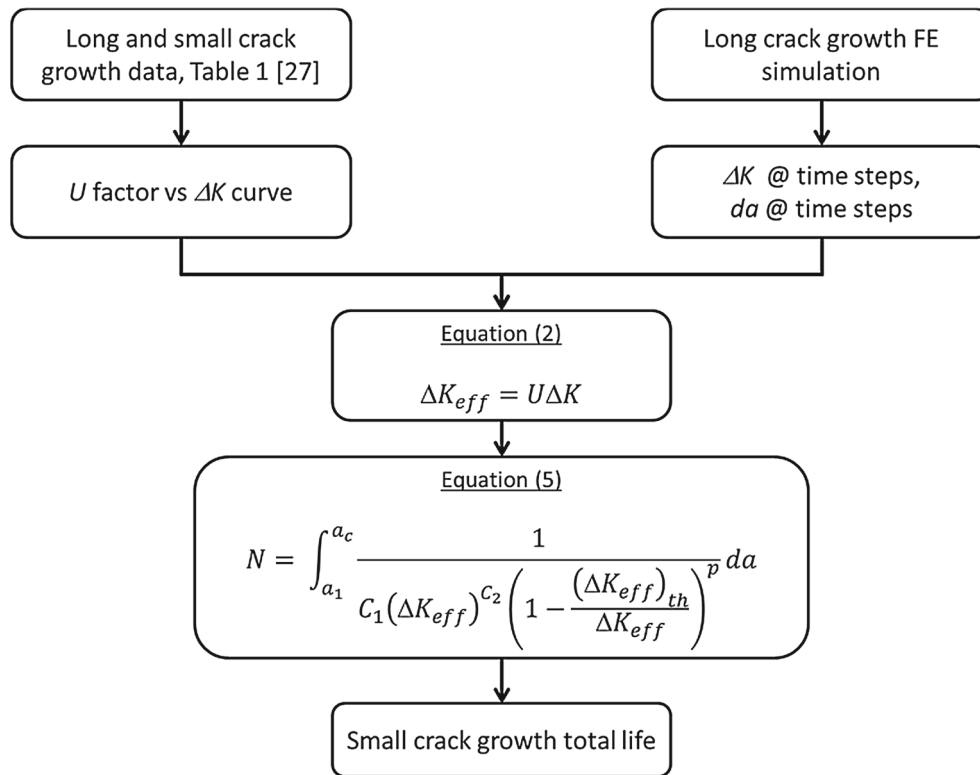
Long and small crack growth data, Table 1 [27]

Long crack growth FE simulation

$U$ factor vs $\Delta K$ curve

$\Delta K$ @ time steps, $da$ @ time steps

Equation (2)

$\Delta K_{eff} = U\Delta K$

Equation (5)

$N = \int_{a_1}^{a_c} \frac{1}{C_1(\Delta K_{eff})^{C_2}\left(1 - \frac{(\Delta K_{eff})_{th}}{\Delta K_{eff}}\right)^p} da$

Small crack growth total life